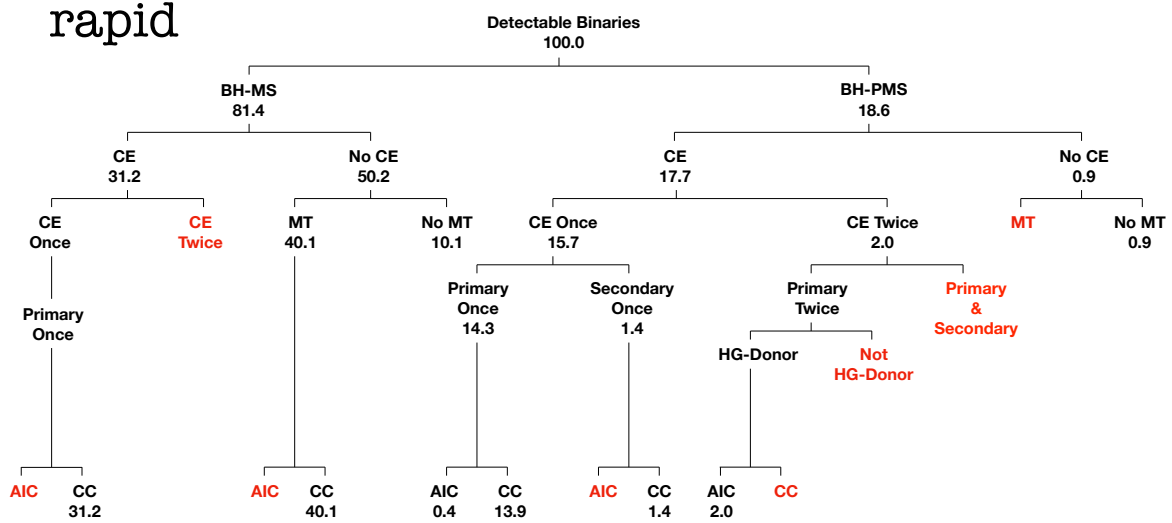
rapid

Detectable Binaries
100.0

BH-MS
81.4

BH-PMS
18.6

CE
31.2

No CE
50.2

CE
17.7

No CE
0.9

CE
Once

CE
Twice

MT
40.1

No MT
10.1

CE Once
15.7

CE Twice
2.0

MT

No MT
0.9

Primary
Once

Primary
Once
14.3

Secondary
Once
1.4

Primary
Twice

Primary
&
Secondary

HG-Donor

Not
HG-Donor

AIC

CC
31.2

AIC

CC
40.1

AIC
0.4

CC
13.9

AIC

CC
1.4

AIC
2.0

CC